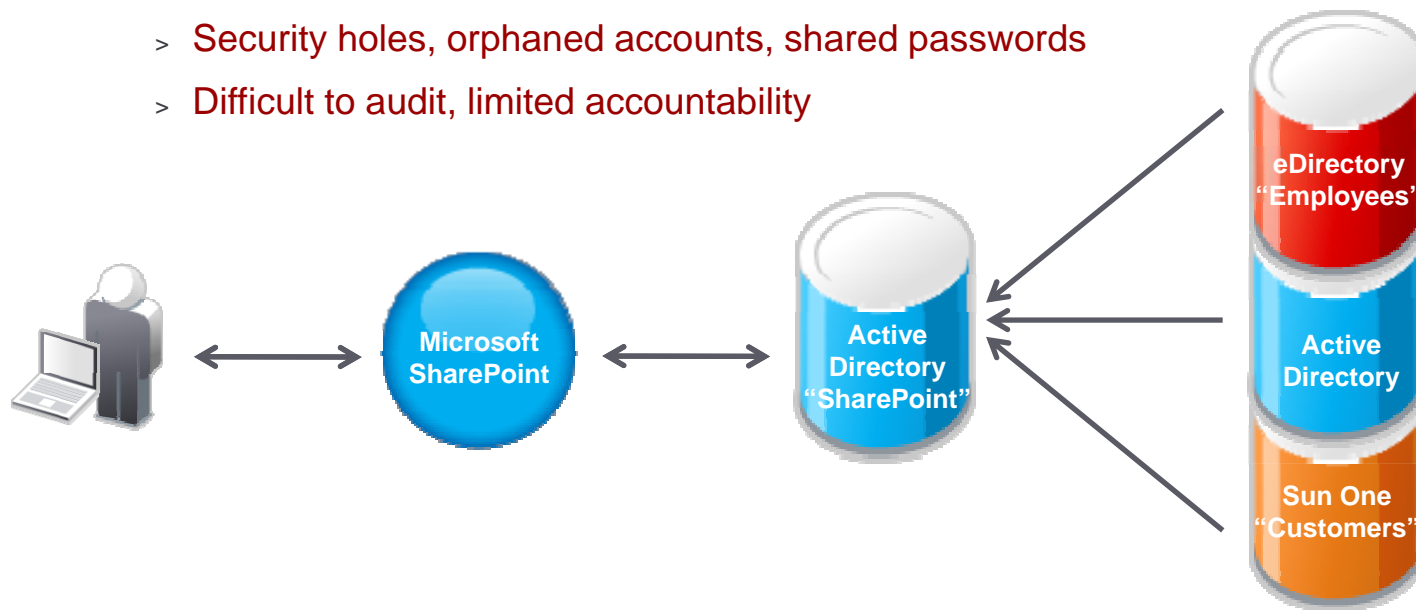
> Security holes, orphaned accounts, shared passwords

> Difficult to audit, limited accountability

Microsoft SharePoint

Active Directory “SharePoint”

eDirectory “Employees’

Active Directory

Sun One “Customers”